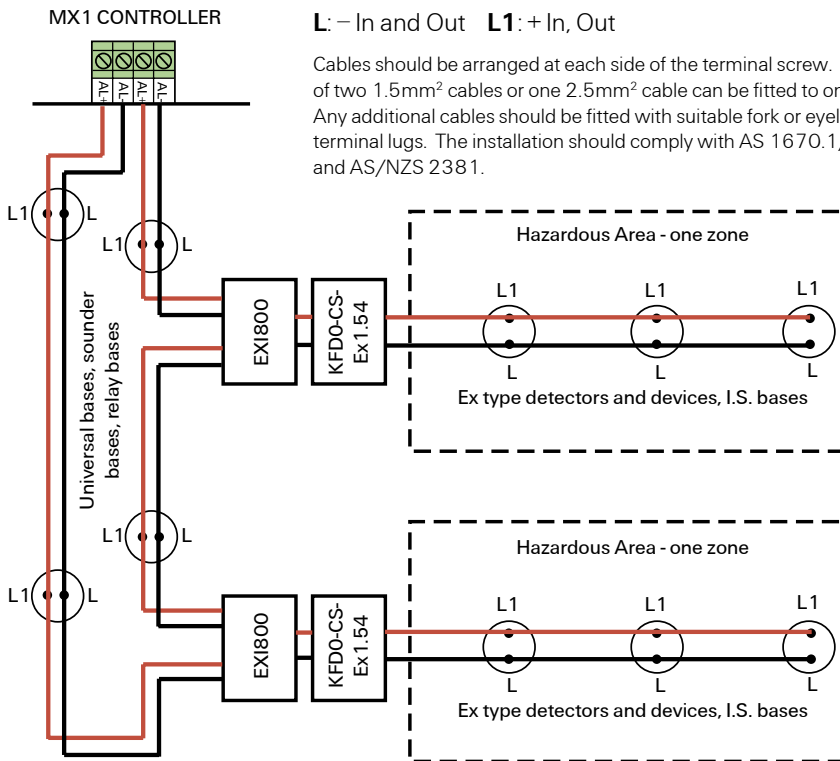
MX1 CONTROLLER

AL+ AL- AL+ AL-

**L**: – In and Out **L1**: + In, Out

Cables should be arranged at each side of the terminal screw. of two 1.5mm² cables or one 2.5mm² cable can be fitted to or Any additional cables should be fitted with suitable fork or eyel terminal lugs. The installation should comply with AS 1670.1, and AS/NZS 2381.

L1 L

L1 L

Universal bases, sounder bases, relay bases

EXI800

KFD0-CS-Ex1.54

Hazardous Area - one zone

L1 L1 L1

L L L

Ex type detectors and devices, I.S. bases

L1 L

L1 L

EXI800

KFD0-CS-Ex1.54

Hazardous Area - one zone

L1 L1 L1

L L L

Ex type detectors and devices, I.S. bases